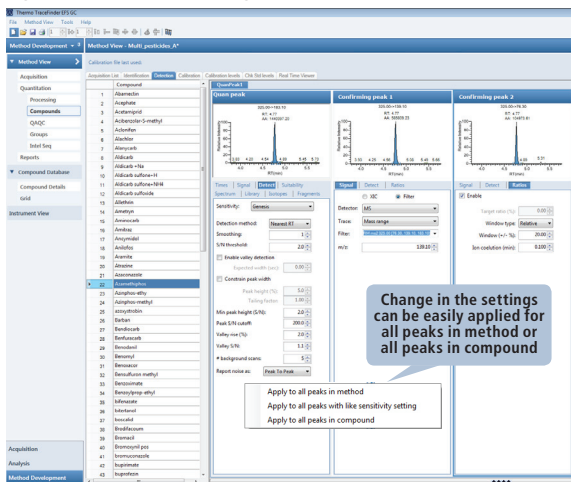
Thermo TraceFinder EFS GC
File Method View Tools Help

Method Development
Method View - Multi_pesticides_A*

Method View
Calibration file last used.

Acquisition
Quantitation
Processing
Compounds
QAQC
Groups
Intel Seq
Reports
Compound Database
Compound Details
Grid
Instrument View

Acquisition List | Identification | Detection | Calibration | Calibration levels | Chk Std levels | Peak Time Viewer

| | Compound |
|---|---|
| 1 | Abamectin |
| 2 | Acephate |
| 3 | Acetamiprid |
| 4 | Acibenzolar-S-methyl |
| 5 | Aclonifen |
| 6 | Alachlor |
| 7 | Alanycarb |
| 8 | Aldicarb |
| 9 | Aldicarb+Na |
| 10 | Aldicarb sulfone+H |
| 11 | Aldicarb sulfone+NH4 |
| 12 | Aldicarb sulfoxide |
| 13 | Allethrin |
| 14 | Ametryn |
| 15 | Amidosulfuron |
| 16 | Amitraz |
| 17 | Ancymidol |
| 18 | Anilofos |
| 19 | Aramite |
| 20 | Atrazine |
| 21 | Azaconazole |
| 22 | Azamethiphos |
| 23 | Azinphos-ethyl |
| 24 | Azinphos-methyl |
| 25 | azoxystrobin |
| 26 | Barban |
| 27 | Bendiocarb |
| 28 | Benfuracarb |
| 29 | Benodanil |
| 30 | Benomyl |
| 31 | Bensulide |
| 32 | Bensulfuron methyl |
| 33 | Benzoximate |
| 34 | Benzoylprop-ethyl |
| 35 | bifenazate |
| 36 | bitertanol |
| 37 | boscalid |
| 38 | Brodifacoum |
| 39 | Bromacil |
| 40 | Bromoxynil pos |
| 41 | bromuconazole |
| 42 | bupirimate |
| 43 | buprofezin |

QuanPeak1
Quan peak
Confirming peak 1
Confirming peak 2

Times | Signal | Detect | Suitability
Spectrum | Library | Isotopic | Fragments

Sensitivity: Genesis
Detection method: Nearest RT
Smoothing: 1
S/N threshold: 2.0
Enable valley detection
Expected width (sec): 0.00
Constrain peak width
Peak height (%): 5.0
Tailing factor: 1.00
Min peak height (S/N): 2.0
Peak S/N cutoff: 200.0
Valley rise (%): 2.0
Valley S/N: 1.1
# background scans: 5
Report noise as: Peak To Peak

Signal | Detect | Ratios
XIC Filter
Detector: MS
Trace: Mass range
Filter:
m/z: 109.10

Signal | Detect | Ratios
Enable
Target ratio (%): 0.00
Window type: Relative
Window (+/- %): 20.00
Ion coelution (min): 0.100

Change in the settings can be easily applied for all peaks in method or all peaks in compound

Apply to all peaks in method
Apply to all peaks with like sensitivity setting
Apply to all peaks in compound

Acquisition
Analysis
Method Development